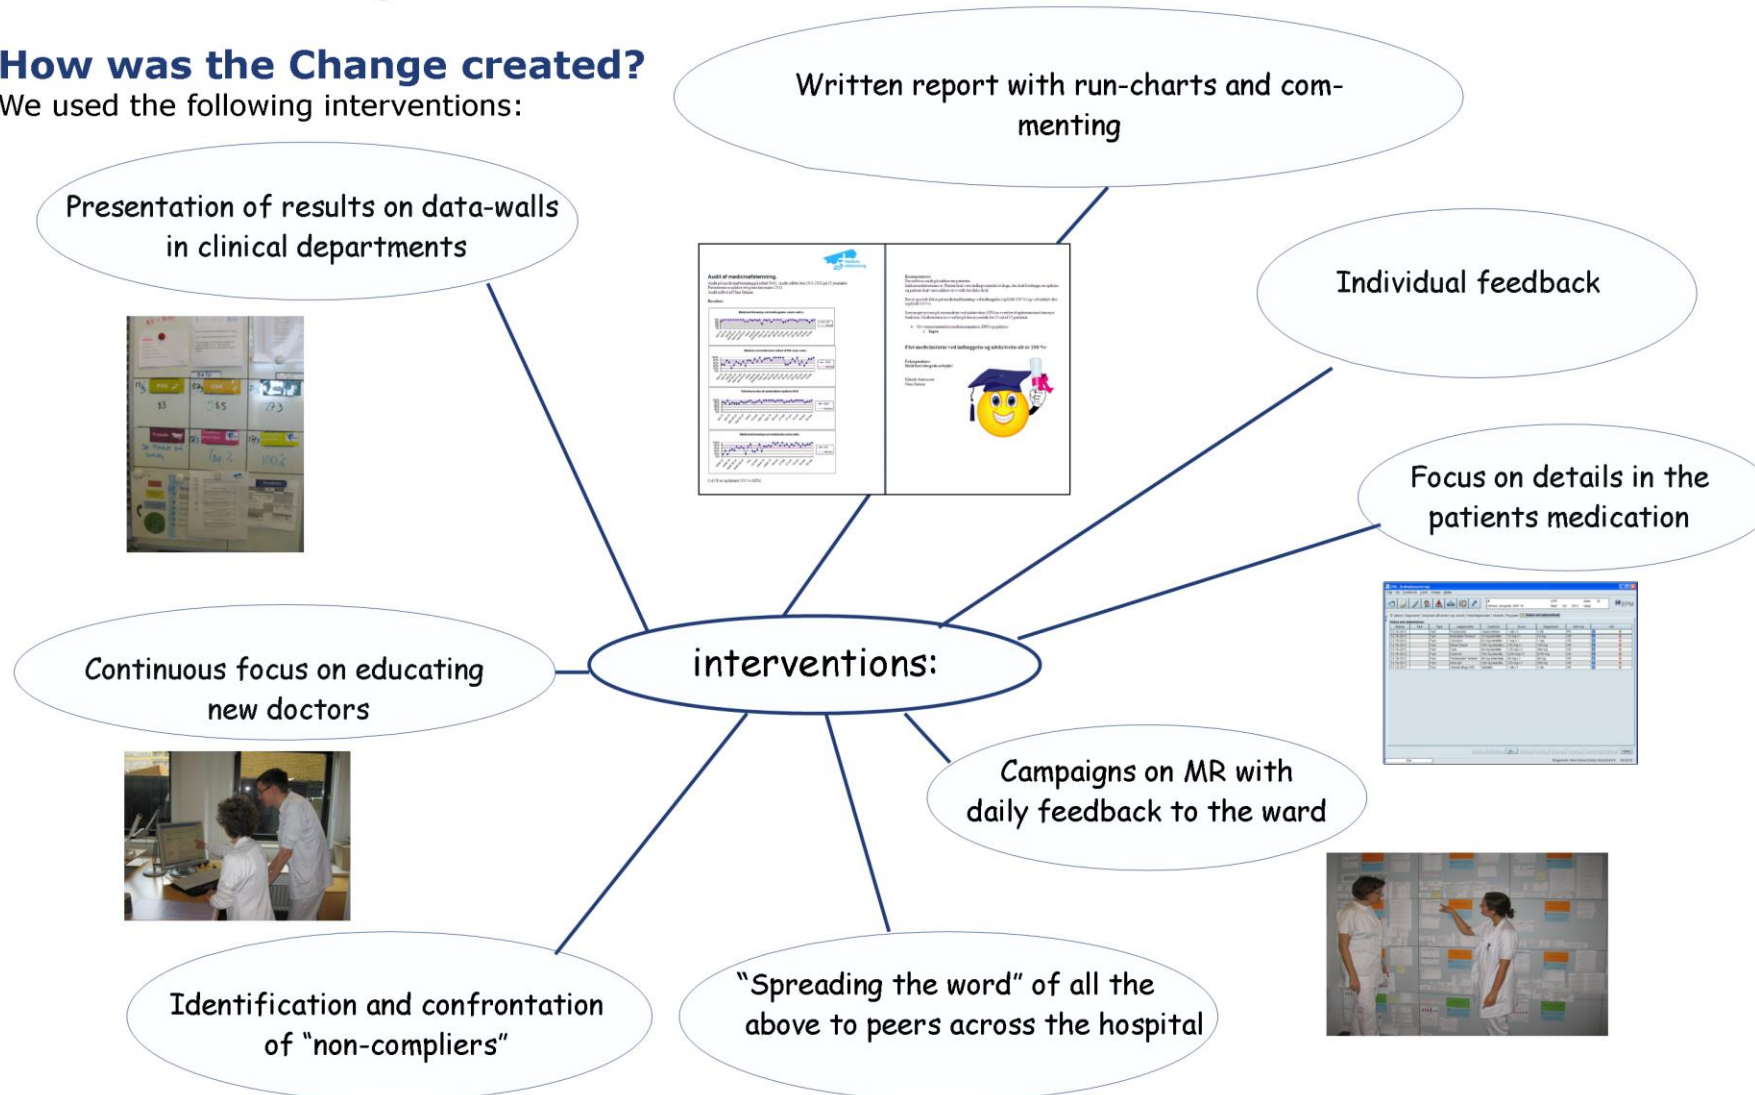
How was the Change created?
We used the following interventions:

Written report with run-charts and commenting

Presentation of results on data-walls in clinical departments

Individual feedback

Focus on details in the patients medication

interventions:

Continuous focus on educating new doctors

Campaigns on MR with daily feedback to the ward

Identification and confrontation of "non-compliers"

"Spreading the word" of all the above to peers across the hospital